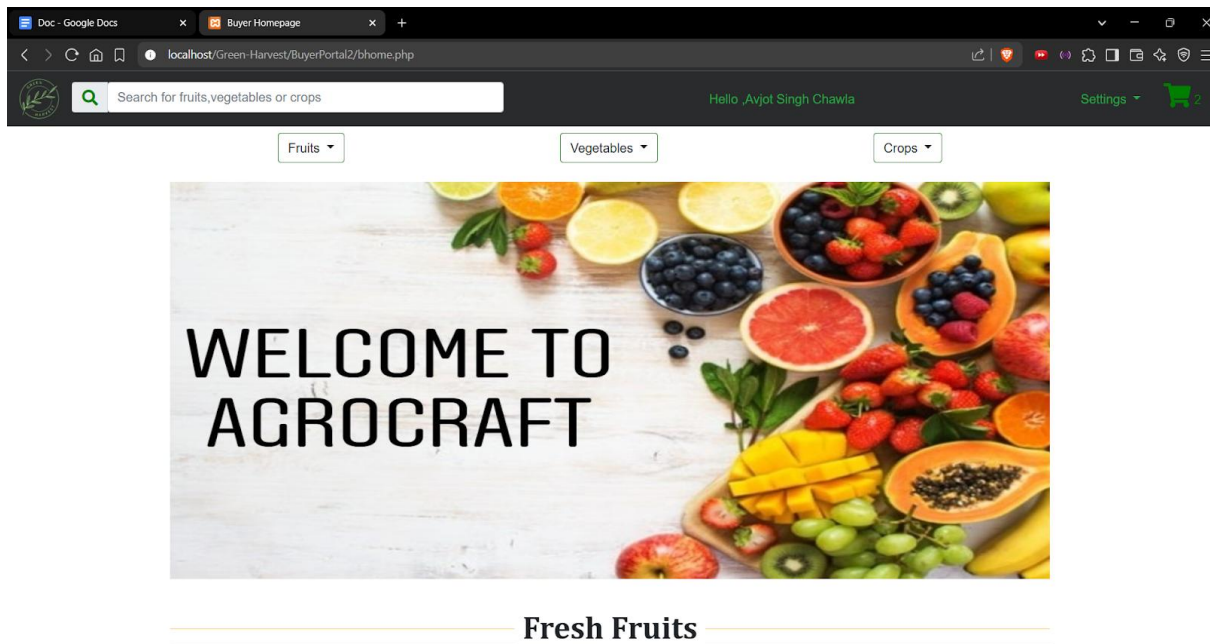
Doc - Google Docs
Buyer Homepage
localhost/Green-Harvest/BuyerPortal2/bhome.php

Search for fruits,vegetables or crops
Hello ,Avjot Singh Chawla
Settings
2

Fruits
Vegetables
Crops

WELCOME TO AGROCRAFT

Fresh Fruits